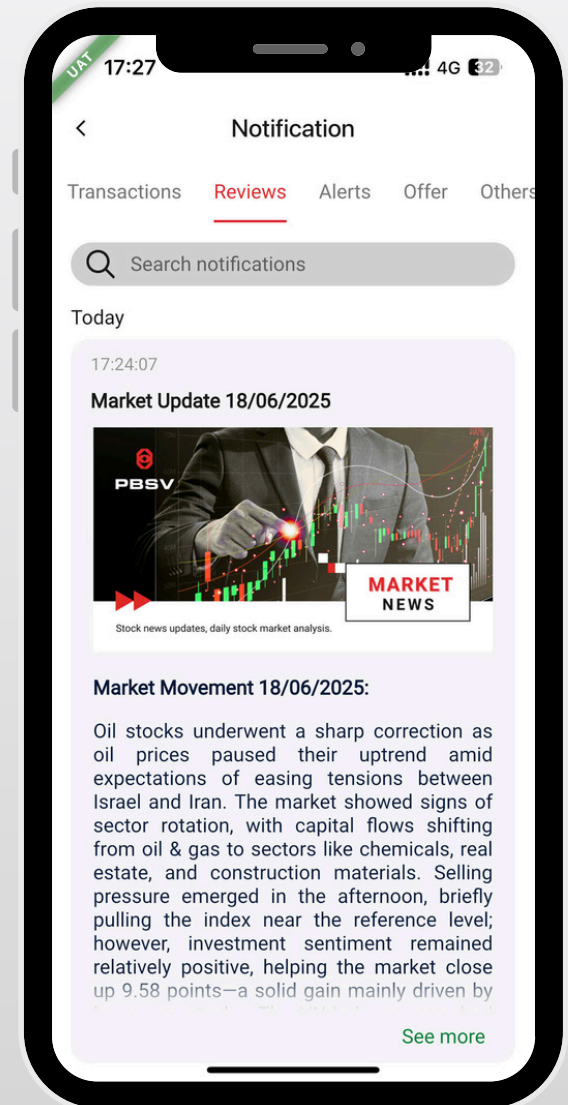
UAT

17:27 4G 32

Notification

Transactions Reviews Alerts Offer Others

Search notifications

Today

17:24:07

Market Update 18/06/2025

PBSV

MARKET NEWS

Stock news updates, daily stock market analysis.

Market Movement 18/06/2025:

Oil stocks underwent a sharp correction as oil prices paused their uptrend amid expectations of easing tensions between Israel and Iran. The market showed signs of sector rotation, with capital flows shifting from oil & gas to sectors like chemicals, real estate, and construction materials. Selling pressure emerged in the afternoon, briefly pulling the index near the reference level; however, investment sentiment remained relatively positive, helping the market close up 9.58 points—a solid gain mainly driven by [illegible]

See more